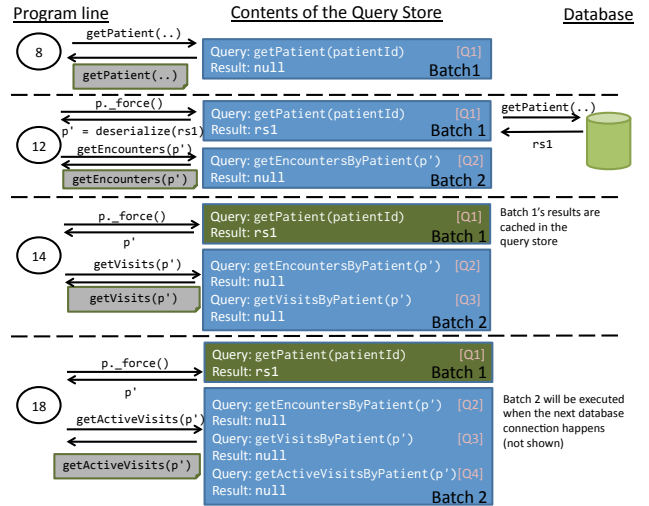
Program line

Contents of the Query Store

Database

8

getPatient(..)

getPatient(..)

Query: getPatient(patientId) [Q1]
Result: null
Batch1

12

p._force()

p' = deserialize(rs1)

getEncounters(p')

getEncounters(p')

Query: getPatient(patientId) [Q1]
Result: rs1
Batch 1

Query: getEncountersByPatient(p') [Q2]
Result: null
Batch 2

getPatient(..)

rs1

14

p._force()

p'

getVisits(p')

getVisits(p')

Query: getPatient(patientId) [Q1]
Result: rs1
Batch 1

Batch 1's results are cached in the query store

Query: getEncountersByPatient(p') [Q2]
Result: null
Query: getVisitsByPatient(p') [Q3]
Result: null
Batch 2

18

p._force()

p'

getActiveVisits(p')

getActiveVisits(p')

Query: getPatient(patientId) [Q1]
Result: rs1
Batch 1

Query: getEncountersByPatient(p') [Q2]
Result: null
Query: getVisitsByPatient(p') [Q3]
Result: null
Query: getActiveVisitsByPatient(p') [Q4]
Result: null
Batch 2

Batch 2 will be executed when the next database connection happens (not shown)